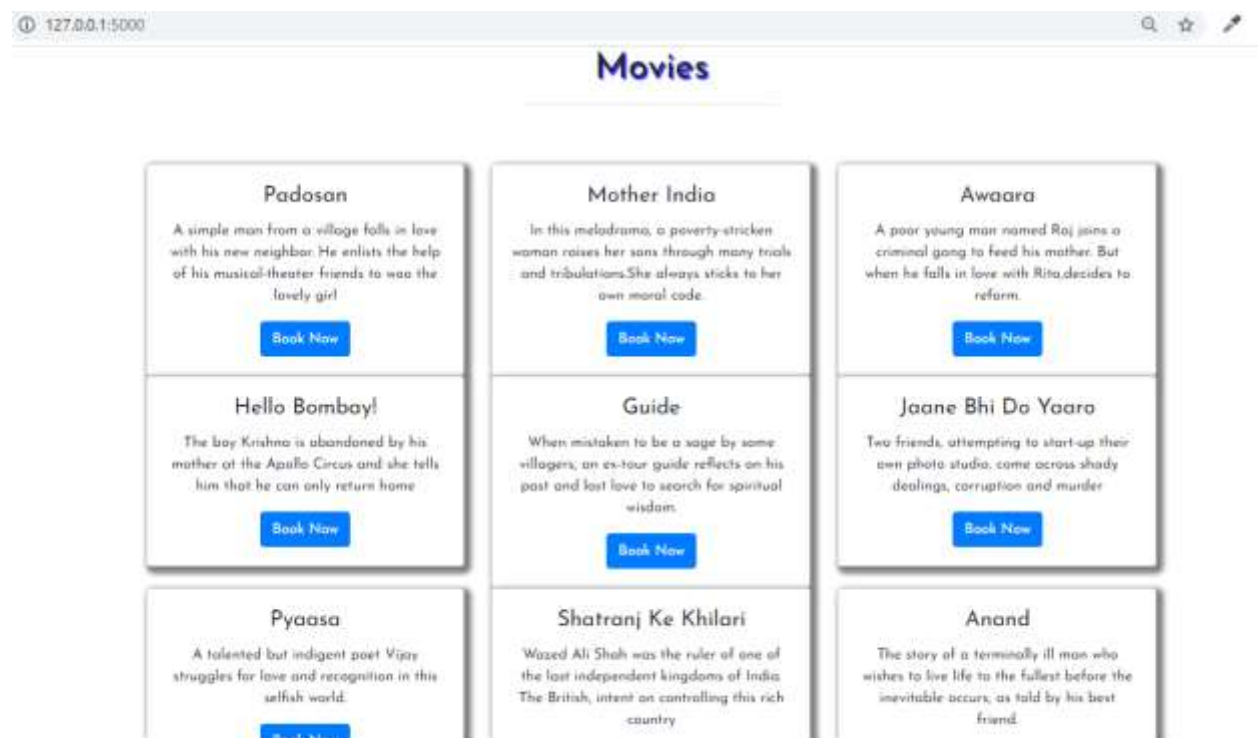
127.0.0.1:5000

Movies

Padosan

A simple man from a village falls in love with his new neighbor. He enlists the help of his musical-theater friends to woo the lovely girl

Book Now

Mother India

In this melodrama, a poverty-stricken woman raises her sons through many trials and tribulations.She always sticks to her own moral code.

Book Now

Awaara

A poor young man named Raj joins a criminal gang to feed his mother. But when he falls in love with Rita,decides to reform.

Book Now

Hello Bombay!

The boy Krishna is abandoned by his mother at the Apollo Circus and she tells him that he can only return home

Book Now

Guide

When mistaken to be a sage by some villagers, an ex-tour guide reflects on his past and lost love to search for spiritual wisdom.

Book Now

Jaane Bhi Do Yaaro

Two friends, attempting to start-up their own photo studio, come across shady dealings, corruption and murder

Book Now

Pyaasa

A talented but indigent poet Vijay struggles for love and recognition in this selfish world.

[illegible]

Shatranj Ke Khilari

Wazed Ali Shah was the ruler of one of the last independent kingdoms of India. The British, intent on controlling this rich country

Anand

The story of a terminally ill man who wishes to live life to the fullest before the inevitable occurs, as told by his best friend.